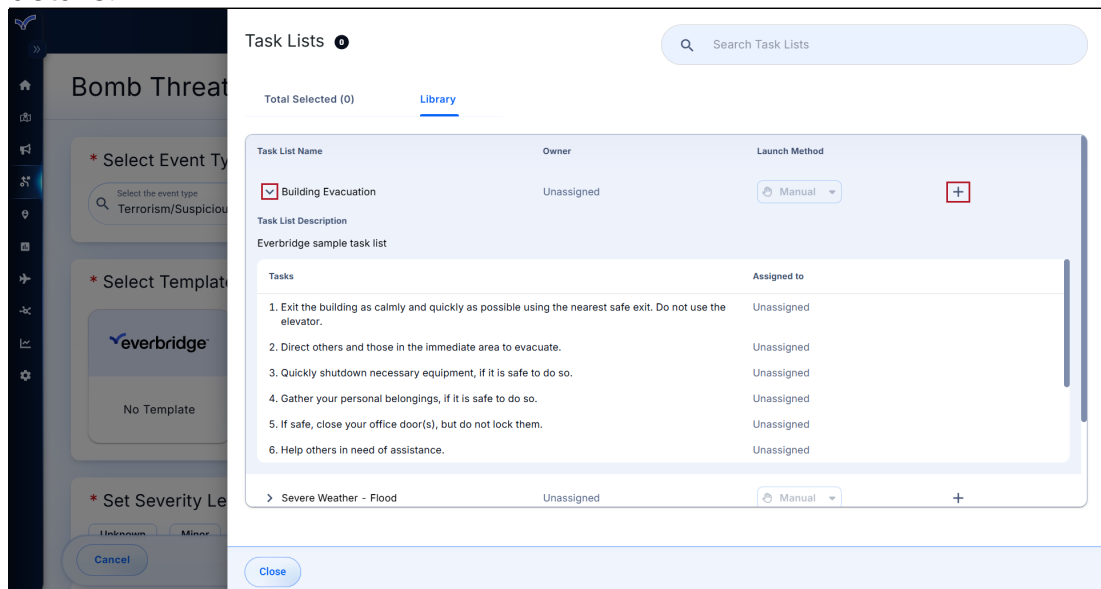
Bomb Threat

* Select Event Ty

Select the event type
Terrorism/Suspiciou

* Select Template

everbridge

No Template

* Set Severity Le

Unknown Minor

Cancel

Task Lists 0

Search Task Lists

Total Selected (0)

Library

| Task List Name | Owner | Launch Method | |
|---|---|---|---|
| Building Evacuation | Unassigned | Manual | + |

Task List Description

Everbridge sample task list

| Tasks | Assigned to |
|---|---|
| 1. Exit the building as calmly and quickly as possible using the nearest safe exit. Do not use the elevator. | Unassigned |
| 2. Direct others and those in the immediate area to evacuate. | Unassigned |
| 3. Quickly shutdown necessary equipment, if it is safe to do so. | Unassigned |
| 4. Gather your personal belongings, if it is safe to do so. | Unassigned |
| 5. If safe, close your office door(s), but do not lock them. | Unassigned |
| 6. Help others in need of assistance. | Unassigned |

| Severe Weather - Flood | Unassigned | Manual | + |
|---|---|---|---|

Close